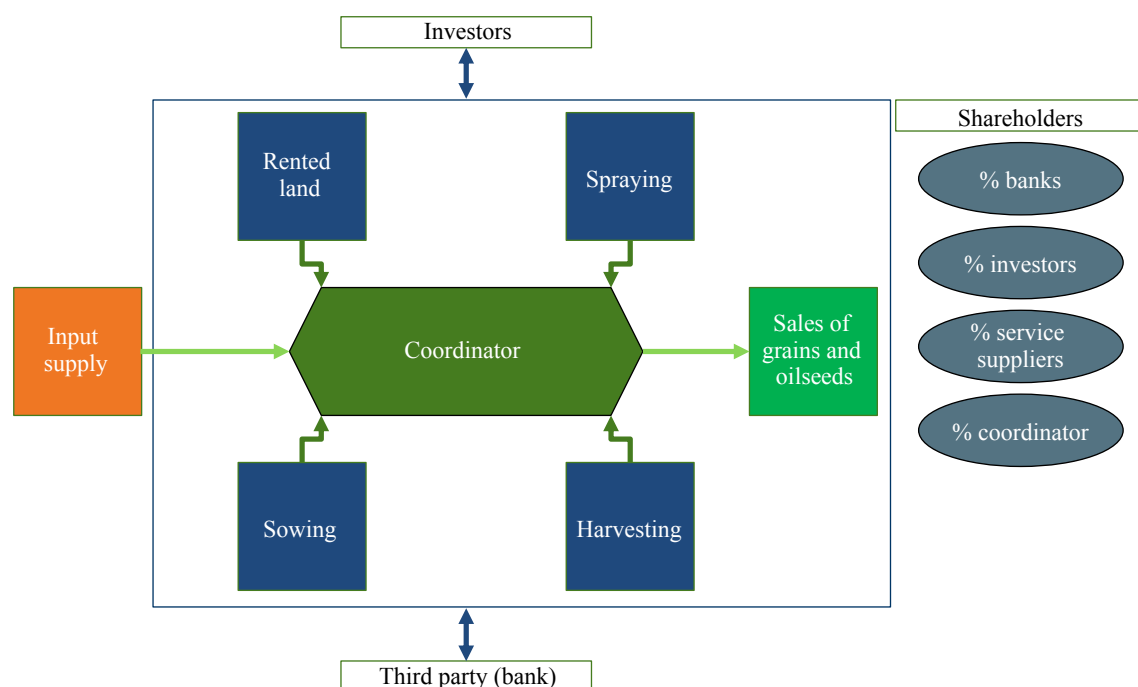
Investors

Shareholders

% banks

% investors

% service suppliers

% coordinator

Rented land

Spraying

Input supply

Coordinator

Sales of grains and oilseeds

Sowing

Harvesting

Third party (bank)